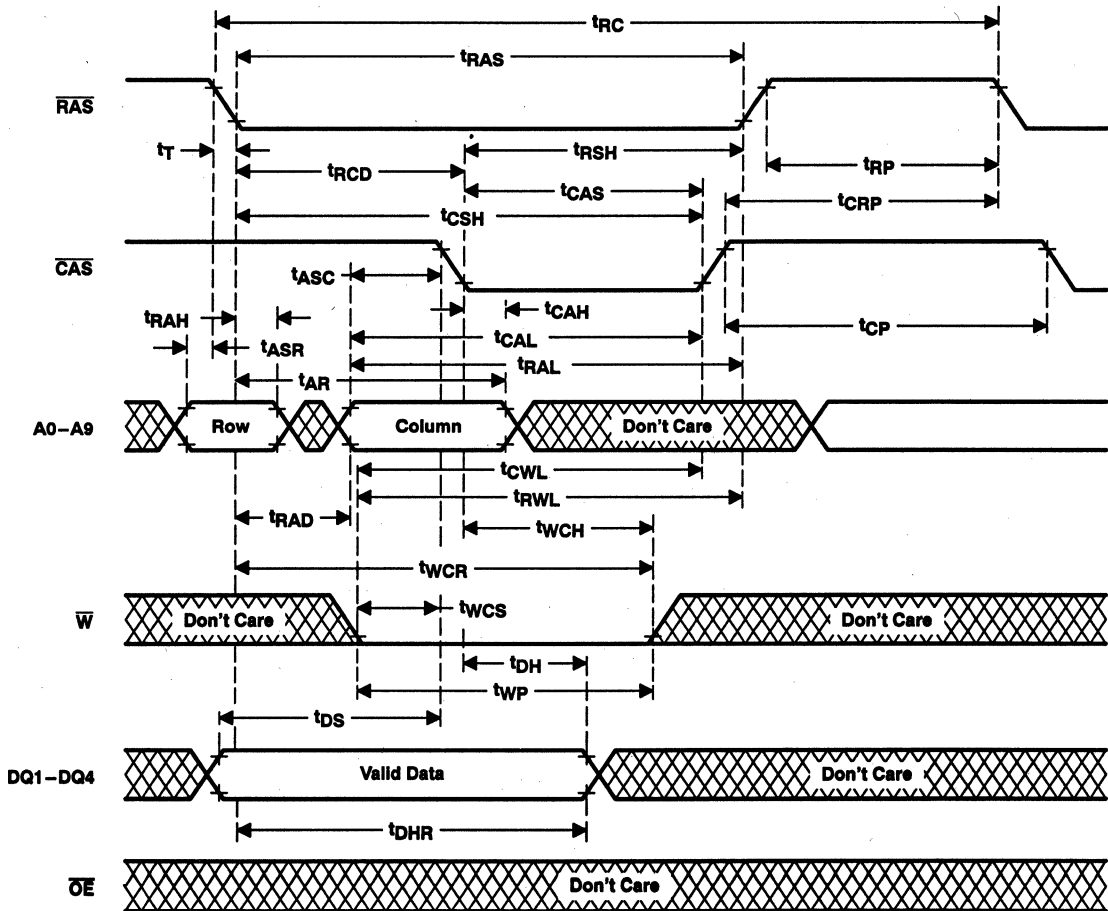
$t_{RC}$
$t_{RAS}$
$\overline{RAS}$
$t_T$
$t_{RSH}$
$t_{RP}$
$t_{RCD}$
$t_{CAS}$
$t_{CRP}$
$t_{CSH}$
$\overline{CAS}$
$t_{ASC}$
$t_{CAH}$
$t_{RAH}$
$t_{CAL}$
$t_{CP}$
$t_{ASR}$
$t_{RAL}$
$t_{AR}$
A0–A9
Row
Column
Don't Care
$t_{CWL}$
$t_{RWL}$
$t_{RAD}$
$t_{WCH}$
$t_{WCR}$
$\overline{W}$
Don't Care
$t_{WCS}$
Don't Care
$t_{DH}$
$t_{WP}$
$t_{DS}$
DQ1–DQ4
Valid Data
Don't Care
$t_{DHR}$
$\overline{OE}$
Don't Care